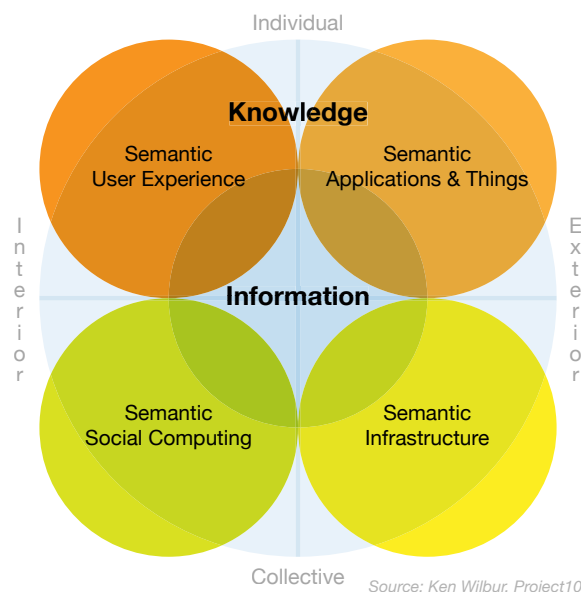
Individual

Knowledge

Semantic User Experience

Semantic Applications & Things

Interior

Exterior

Information

Semantic Social Computing

Semantic Infrastructure

Collective

Source: Ken Wilbur. Project10